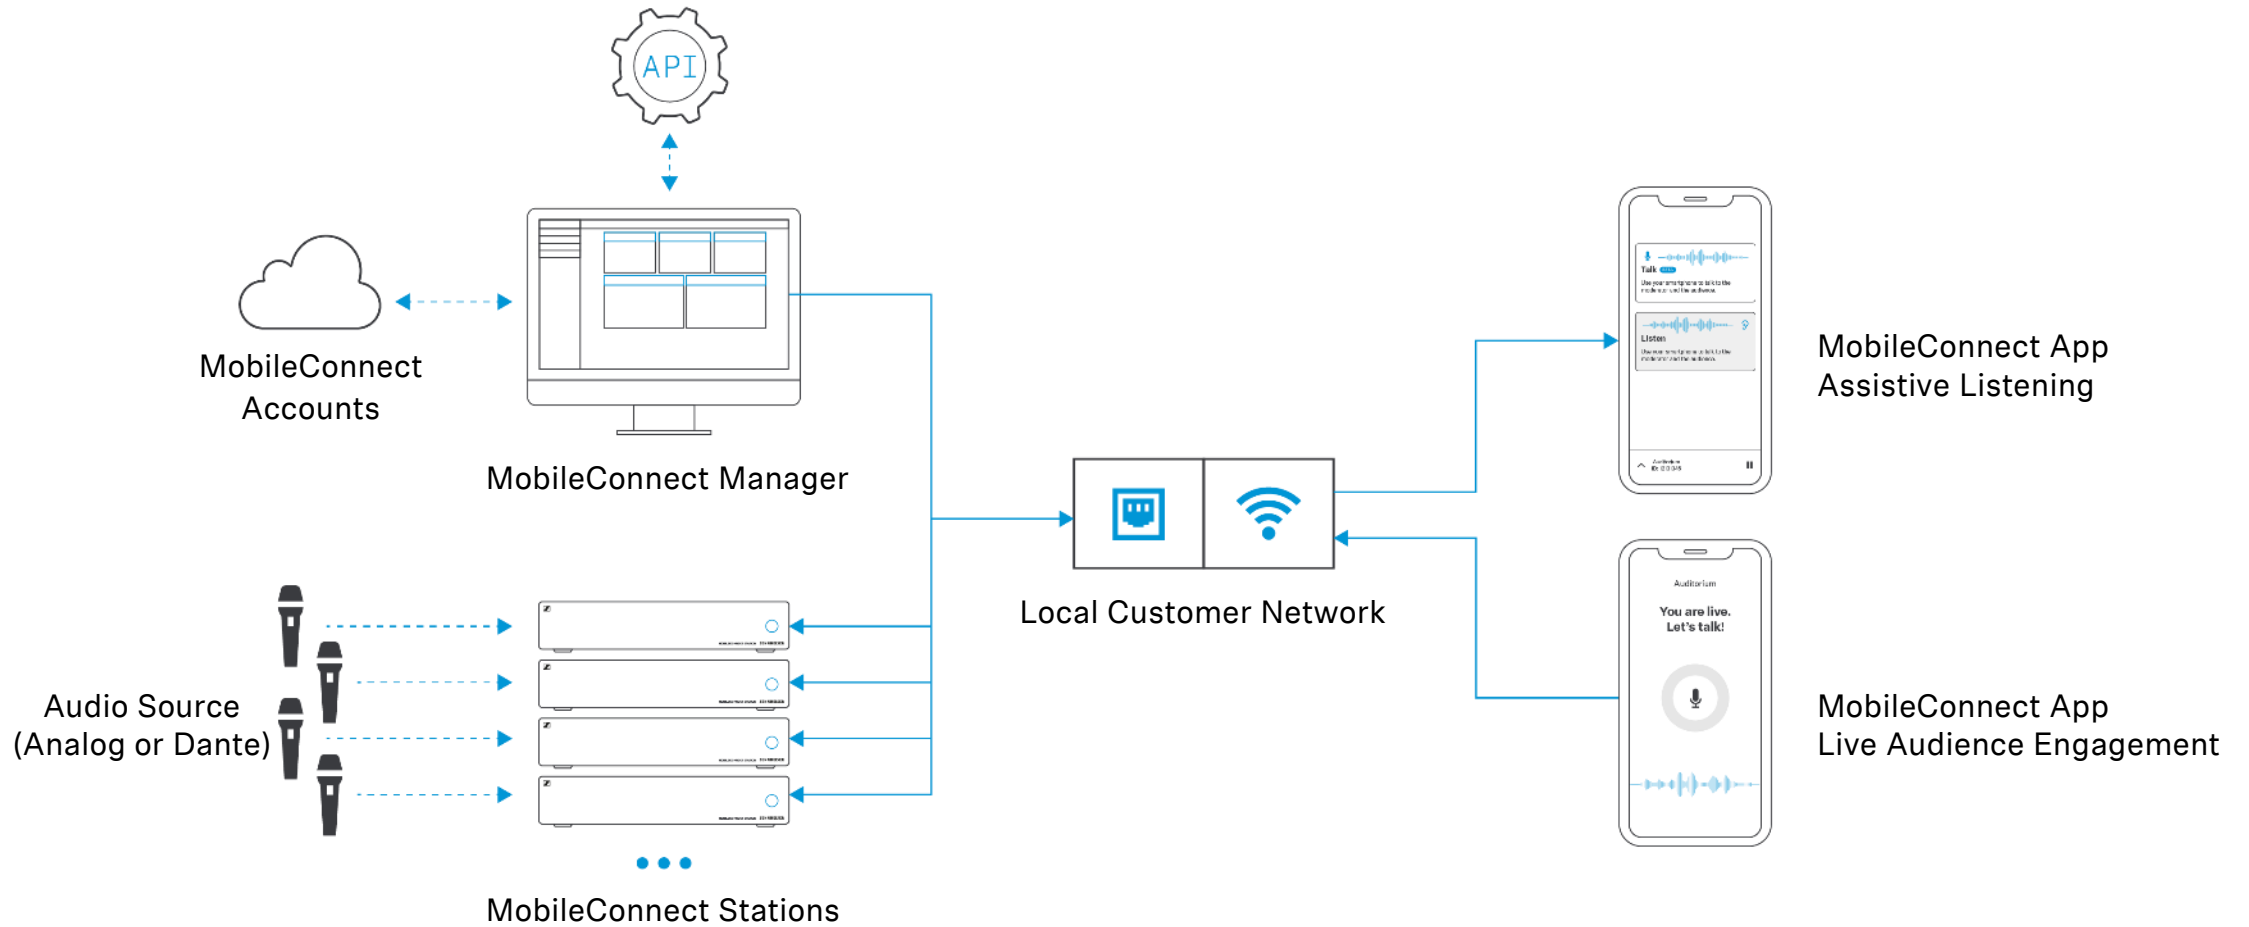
API

MobileConnect Accounts

MobileConnect Manager

Talk

Listen

MobileConnect App
Assistive Listening

Local Customer Network

Auditorium

You are live.
Let's talk!

MobileConnect App
Live Audience Engagement

Audio Source
(Analog or Dante)

MobileConnect Stations